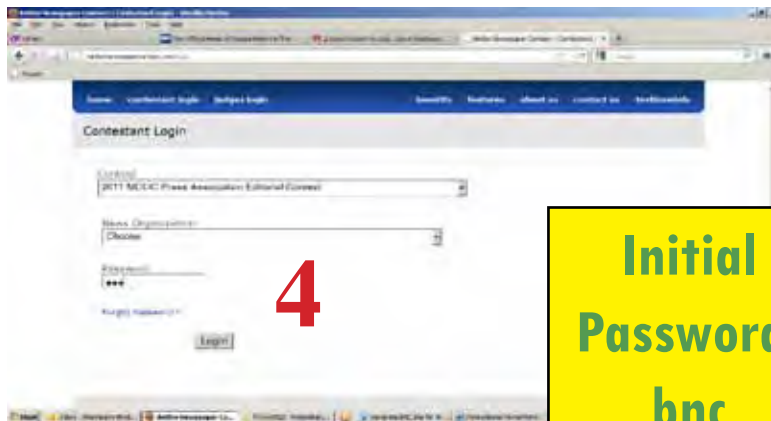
home contestant login judges login benefits features about us contact us testimonials

Contestant Login

Contest
2011 MDDC Press Association Editorial Contest

News Organization
Choose

Password
•••

Forgot Password?

Login

4

Initial Passwor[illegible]
bnc